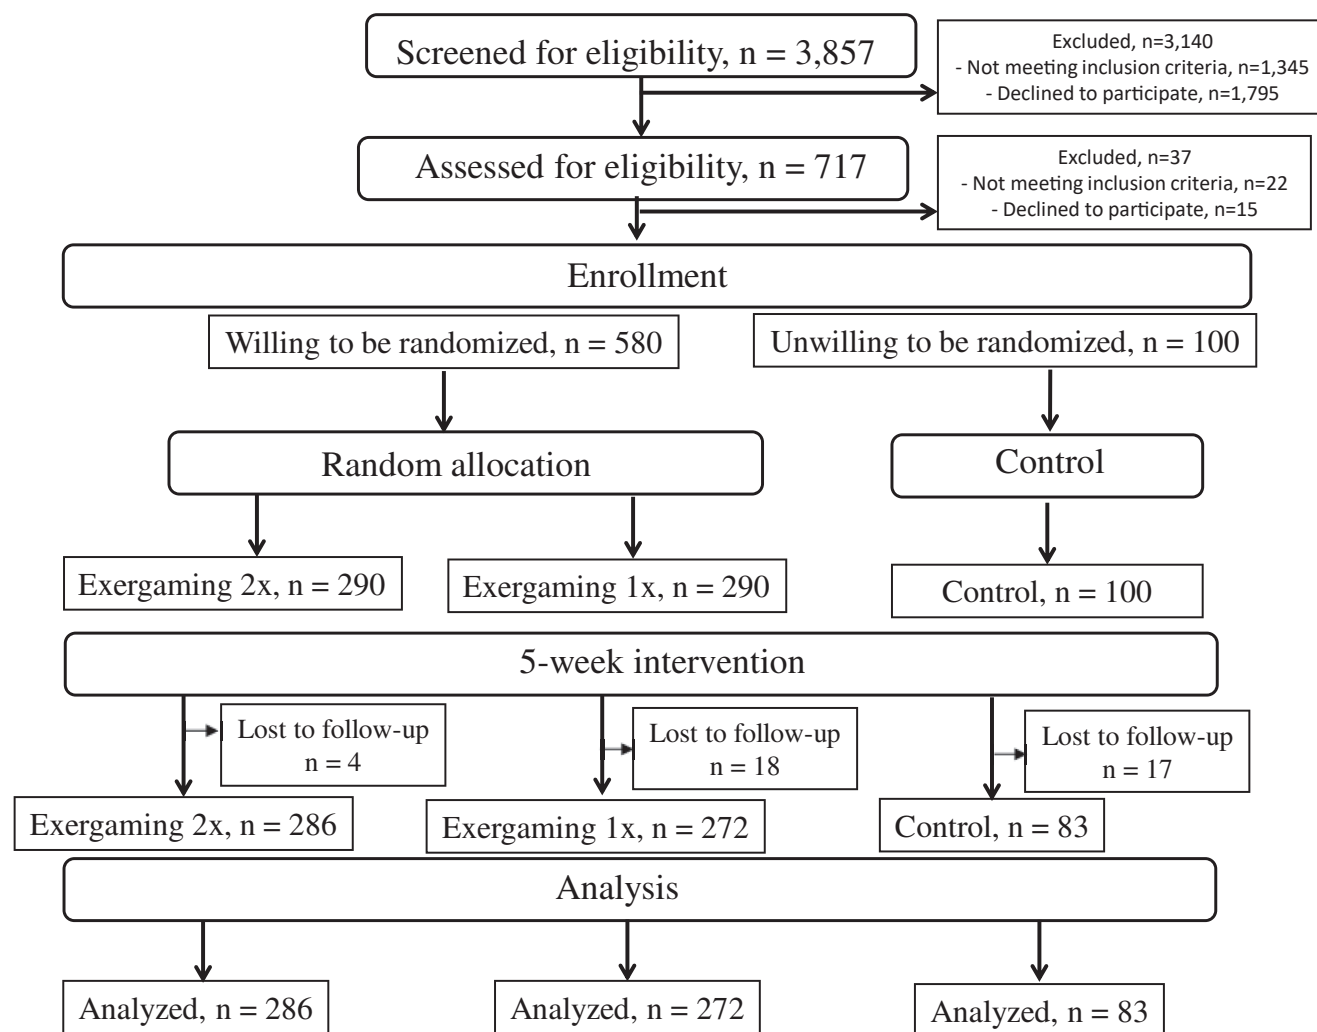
Screened for eligibility, n = 3,857

Excluded, n=3,140
- Not meeting inclusion criteria, n=1,345
- Declined to participate, n=1,795

Assessed for eligibility, n = 717

Excluded, n=37
- Not meeting inclusion criteria, n=22
- Declined to participate, n=15

Enrollment

Willing to be randomized, n = 580

Unwilling to be randomized, n = 100

Random allocation

Control

Exergaming 2x, n = 290

Exergaming 1x, n = 290

Control, n = 100

5-week intervention

Lost to follow-up n = 4

Lost to follow-up n = 18

Lost to follow-up n = 17

Exergaming 2x, n = 286

Exergaming 1x, n = 272

Control, n = 83

Analysis

Analyzed, n = 286

Analyzed, n = 272

Analyzed, n = 83